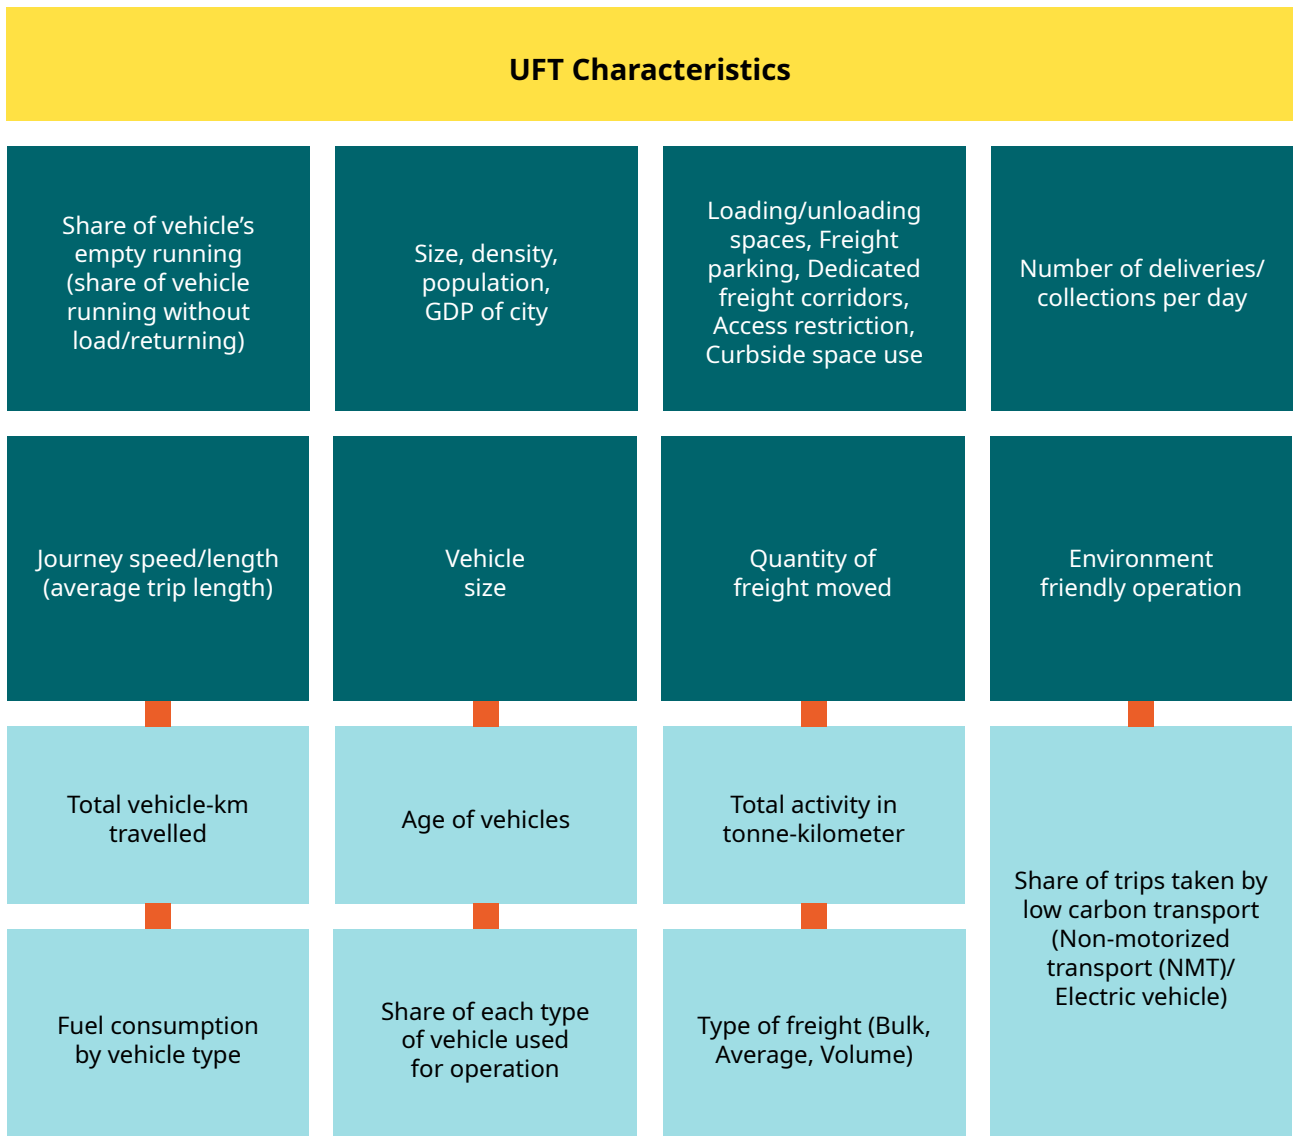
UFT Characteristics

Share of vehicle’s empty running (share of vehicle running without load/returning)

Size, density, population, GDP of city

Loading/unloading spaces, Freight parking, Dedicated freight corridors, Access restriction, Curbside space use

Number of deliveries/ collections per day

Journey speed/length (average trip length)

Total vehicle-km travelled

Fuel consumption by vehicle type

Vehicle size

Age of vehicles

Share of each type of vehicle used for operation

Quantity of freight moved

Total activity in tonne-kilometer

Type of freight (Bulk, Average, Volume)

Environment friendly operation

Share of trips taken by low carbon transport (Non-motorized transport (NMT)/ Electric vehicle)